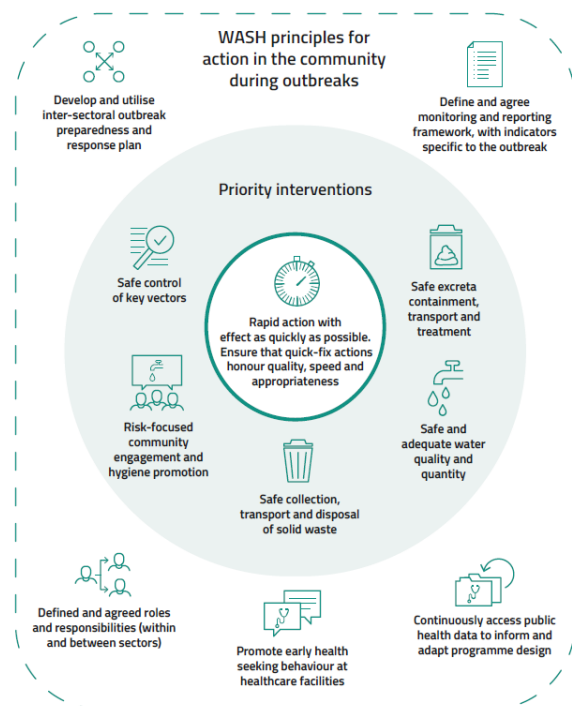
WASH principles for action in the community during outbreaks

Develop and utilise inter-sectoral outbreak preparedness and response plan

Define and agree monitoring and reporting framework, with indicators specific to the outbreak

Priority interventions

Safe control of key vectors

Safe excreta containment, transport and treatment

Rapid action with effect as quickly as possible. Ensure that quick-fix actions honour quality, speed and appropriateness

Risk-focused community engagement and hygiene promotion

Safe and adequate water quality and quantity

Safe collection, transport and disposal of solid waste

Defined and agreed roles and responsibilities (within and between sectors)

Promote early health seeking behaviour at healthcare facilities

Continuously access public health data to inform and adapt programme design